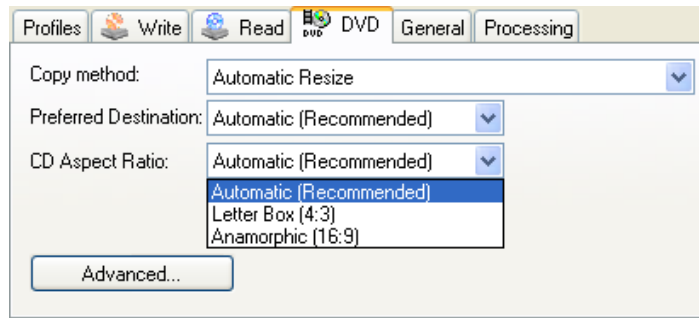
Profiles Write Read DVD General Processing

Copy method: Automatic Resize

Preferred Destination: Automatic (Recommended)

CD Aspect Ratio: Automatic (Recommended)

Automatic (Recommended)
Letter Box (4:3)
Anamorphic (16:9)

Advanced...